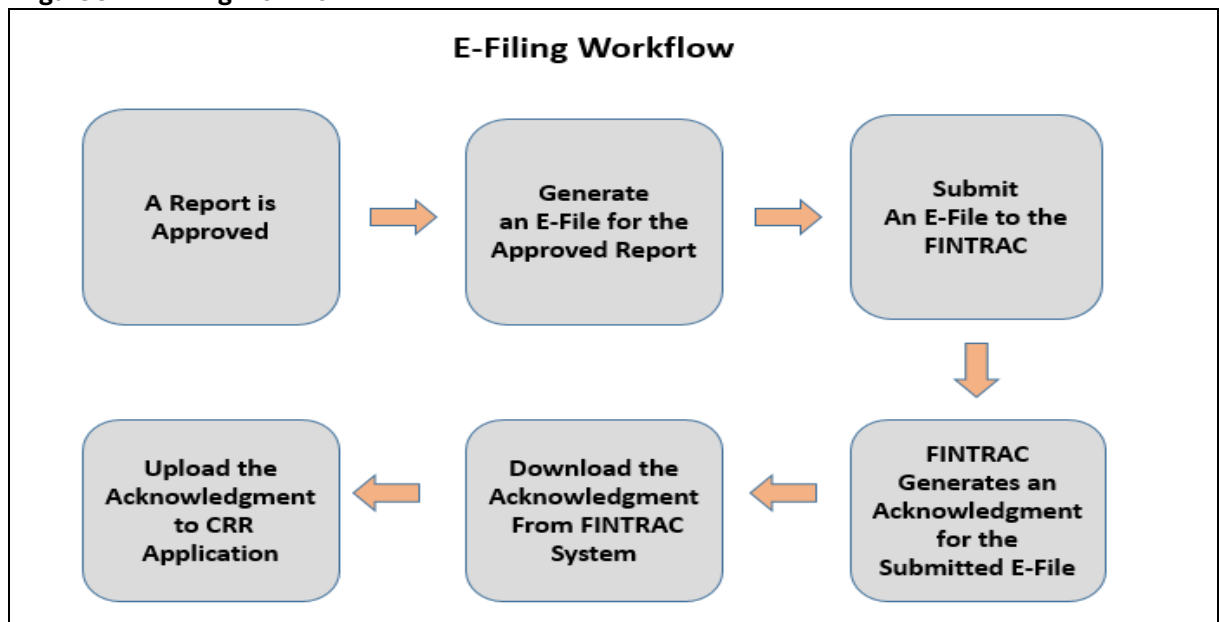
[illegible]

E-Filing Workflow

A Report is Approved

Generate an E-File for the Approved Report

Submit An E-File to the FINTRAC

FINTRAC Generates an Acknowledgment for the Submitted E-File

Download the Acknowledgment From FINTRAC System

Upload the Acknowledgment to CRR Application